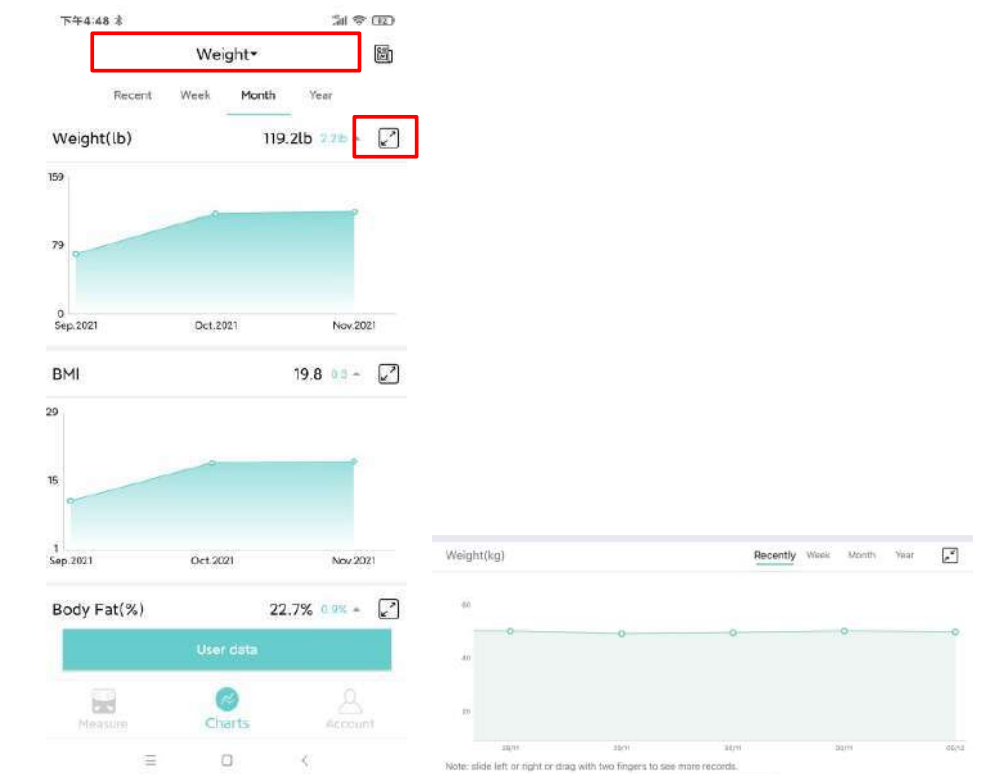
下午4:48

Weight▾

Recent Week Month Year

Weight(lb) 119.2lb 2.2lb ▲

159
79
0
Sep.2021 Oct.2021 Nov.2021

BMI 19.8 0.3 ▲

20
15
1
Sep.2021 Oct.2021 Nov.2021

Body Fat(%) 22.7% 0.9% ▲

User data

Measure Charts Account

Weight(kg) Recently Week Month Year

60
40
20
28/11 29/11 30/11 01/12 02/12

Note: slide left or right or drag with two fingers to see more records.